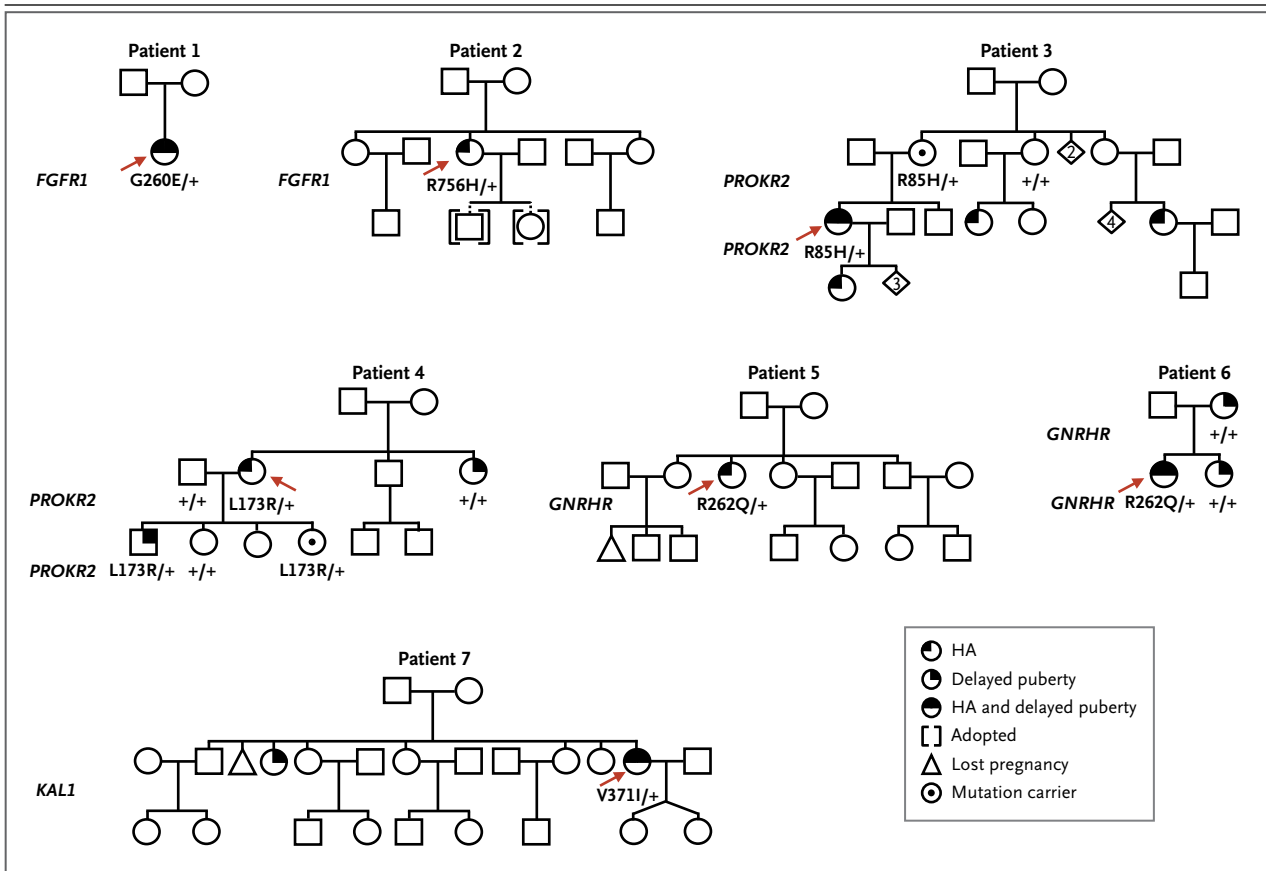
Patient 1

FGFR1

G260E/+

Patient 2

FGFR1

R756H/+

Patient 3

PROKR2

R85H/+

+/+

2

PROKR2

R85H/+

4

3

Patient 4

PROKR2

+/+

L173R/+

+/+

PROKR2

L173R/+

+/+

L173R/+

Patient 5

GNRHR

R262Q/+

Patient 6

GNRHR

+/+

GNRHR

R262Q/+

+/+

Patient 7

KAL1

V371I/+

HA

Delayed puberty

HA and delayed puberty

Adopted

Lost pregnancy

Mutation carrier